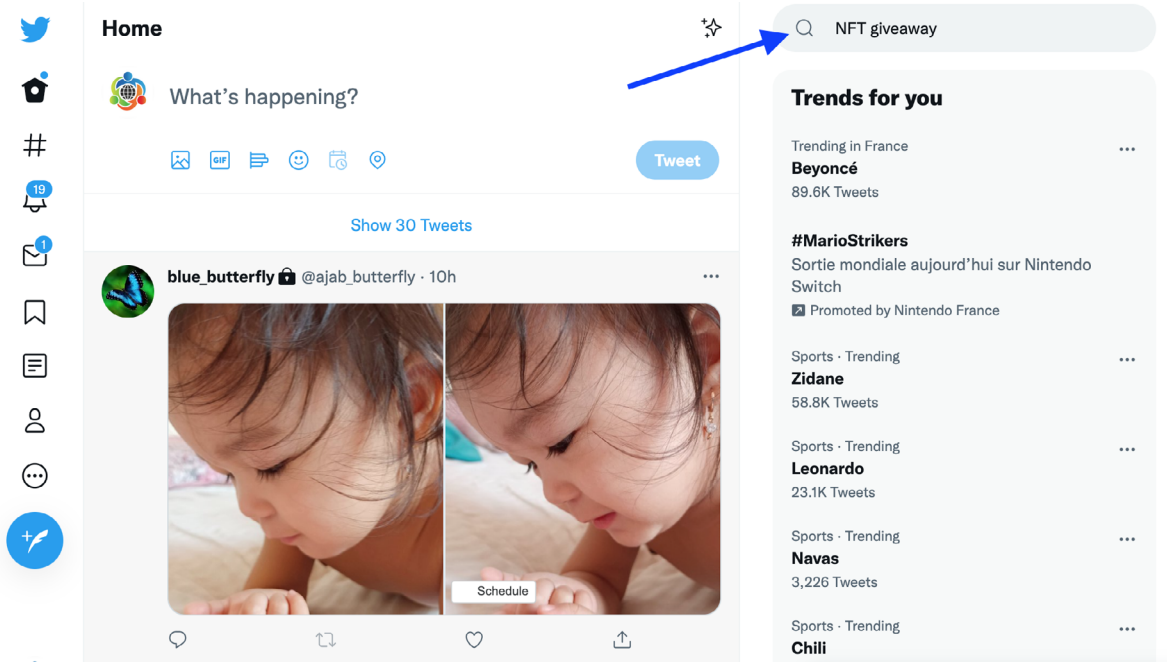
Home

What's happening?

GIF

Tweet

Show 30 Tweets

19

1

blue_butterfly @ajab_butterfly · 10h

Schedule

NFT giveaway

Trends for you

Trending in France
Beyoncé
89.6K Tweets

#MarioStrikers
Sortie mondiale aujourd'hui sur Nintendo Switch
Promoted by Nintendo France

Sports · Trending
Zidane
58.8K Tweets

Sports · Trending
Leonardo
23.1K Tweets

Sports · Trending
Navas
3,226 Tweets

Sports · Trending
Chili